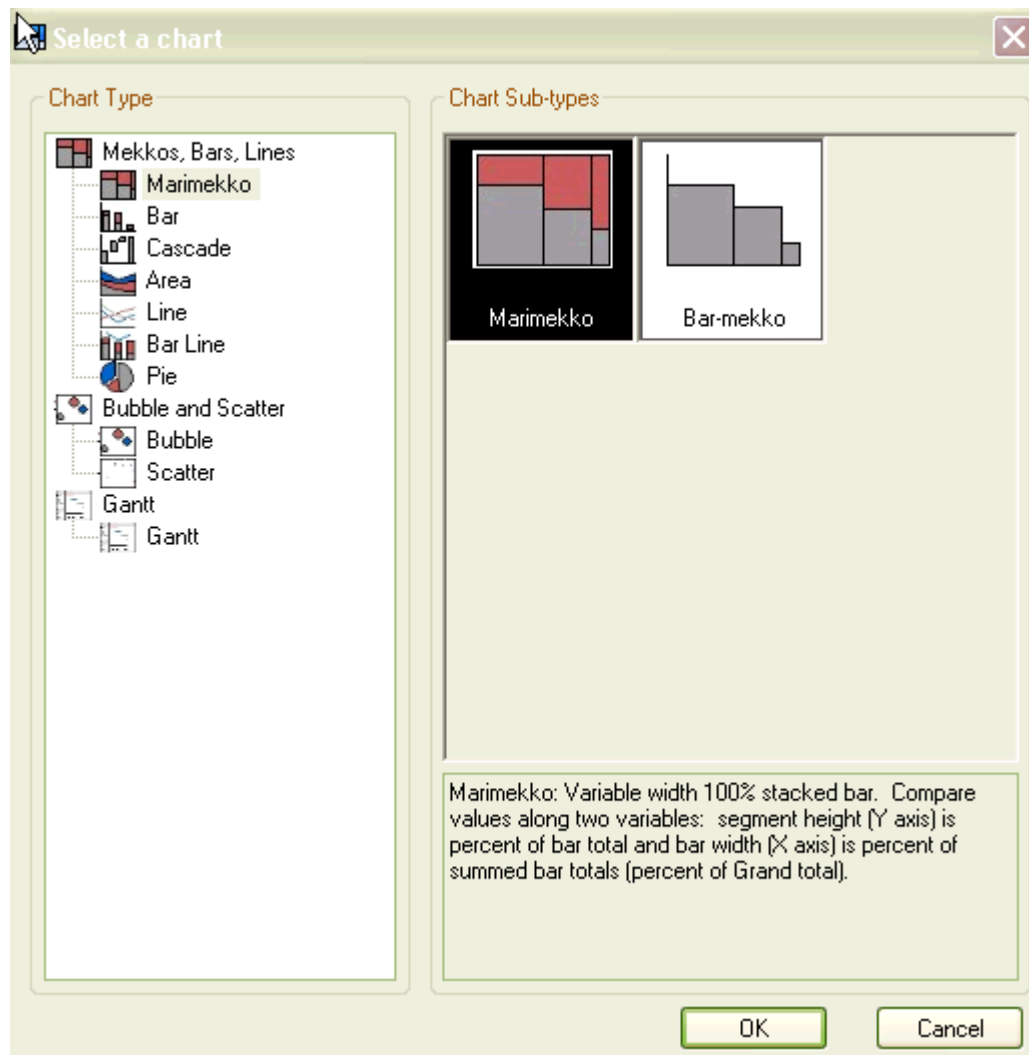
Select a chart

Chart Type

Mekkos, Bars, Lines
Marimekko
Bar
Cascade
Area
Line
Bar Line
Pie
Bubble and Scatter
Bubble
Scatter
Gantt
Gantt

Chart Sub-types

Marimekko

Bar-mekko

Marimekko: Variable width 100% stacked bar. Compare values along two variables: segment height (Y axis) is percent of bar total and bar width (X axis) is percent of summed bar totals (percent of Grand total).

OK

Cancel